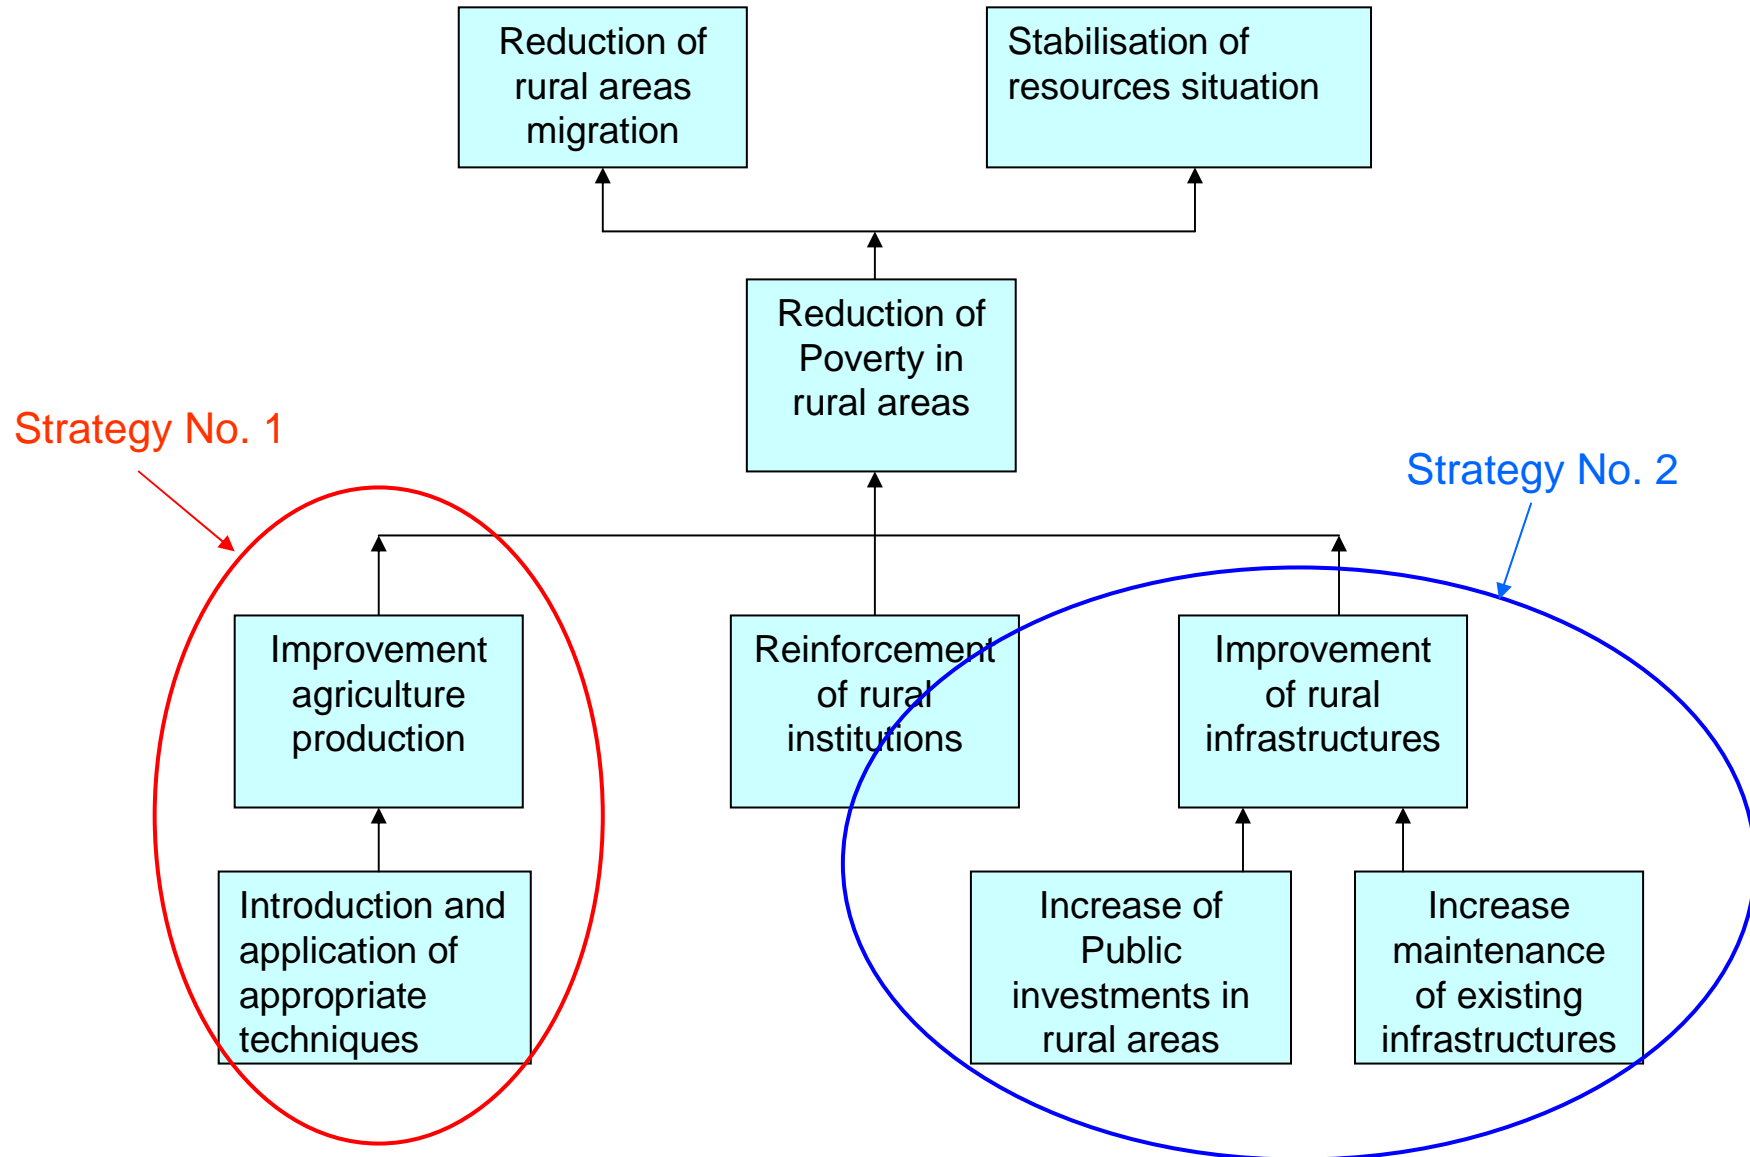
Reduction of rural areas migration

Stabilisation of resources situation

Reduction of Poverty in rural areas

Strategy No. 1

Strategy No. 2

Improvement agriculture production

Reinforcement of rural institutions

Improvement of rural infrastructures

Introduction and application of appropriate techniques

Increase of Public investments in rural areas

Increase maintenance of existing infrastructures